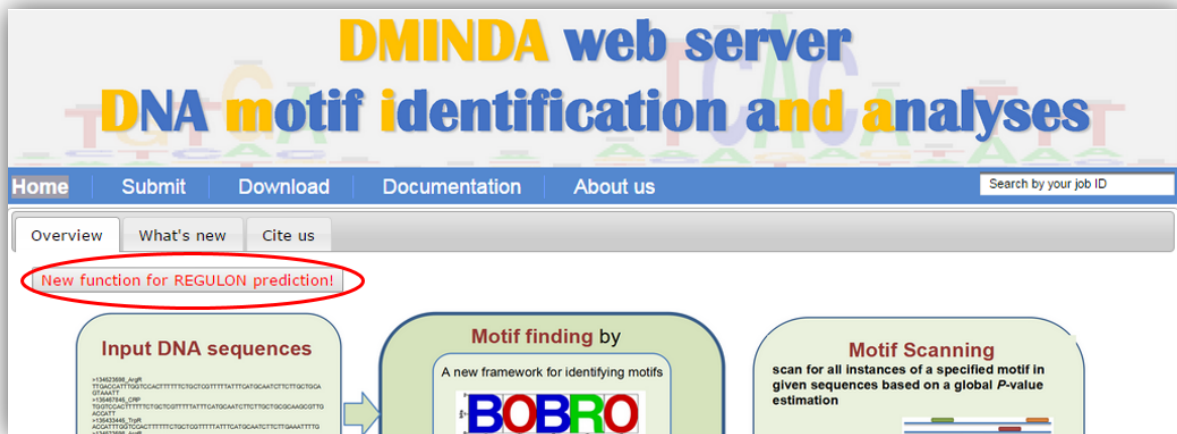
DMINDA web server
DNA motif identification and analyses

Home | Submit | Download | Documentation | About us

Search by your job ID

Overview | What's new | Cite us

New function for REGULON prediction!

Input DNA sequences

>134623686_ArgR
TTGACCATTTGGTCCACTTTTTTCTGCTCGTTTTTATTTCATGCAATCTTCTTGCTGCA
GTAAATT
>135467845_CRP
TGGTCCACTTTTTCTGCTCGTTTTTATTTCATGCAATCTTCTTGCTGCGCAAGCGTTG
ACCATT
>135433445_TrpR
ACCATTTGGTCCACTTTTTTCTGCTCGTTTTTATTTCATGCAATCTTCTTGAAATTTTG
>134623686_ArgR

Motif finding by

A new framework for identifying motifs

BOBRO

Motif Scanning

scan for all instances of a specified motif in given sequences based on a global P-value estimation